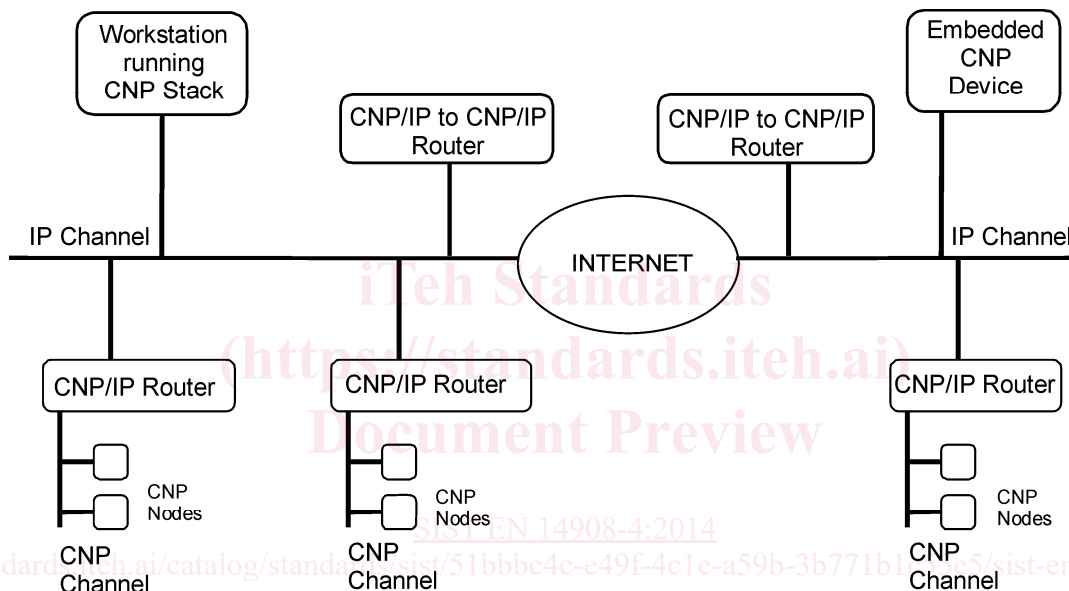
Workstation running CNP Stack

CNP/IP to CNP/IP Router

CNP/IP to CNP/IP Router

Embedded CNP Device

IP Channel

INTERNET

IP Channel

iTeh Standards
(https://standards.iteh.ai)
Document Preview

CNP/IP Router

CNP/IP Router

CNP/IP Router

CNP Nodes

CNP Nodes

CNP Nodes

SIST EN 14908-4:2014

CNP Channel

CNP Channel

CNP Channel

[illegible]dards.iteh.ai/catalog/standards/sist/51bbbc4c-e49f-4c1e-a59b-3b771b1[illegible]e5/sist-e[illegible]